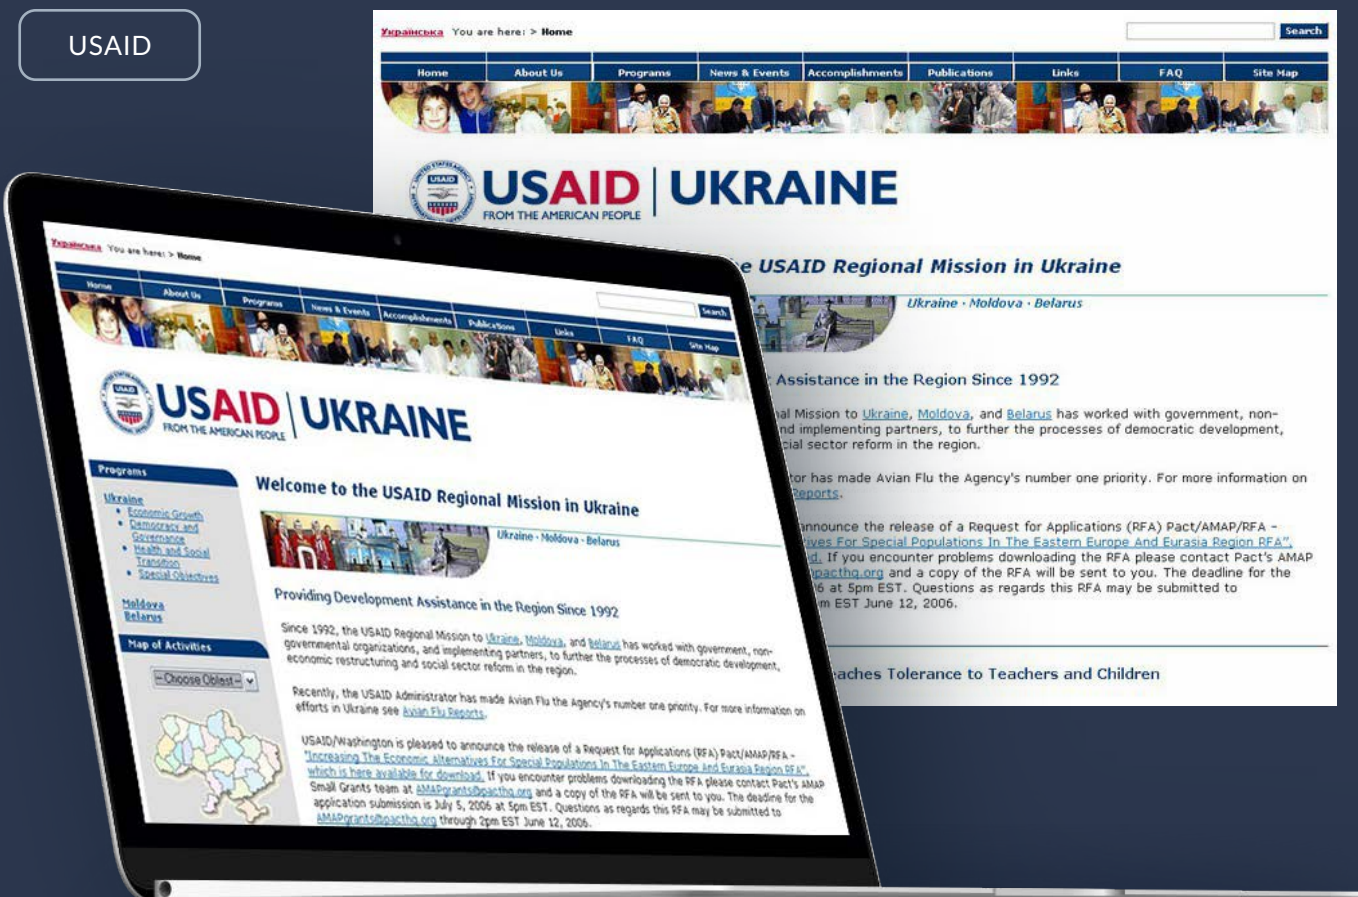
USAID

Українська You are here: > Home

Search

Home | About Us | Programs | News & Events | Accomplishments | Publications | Links | FAQ | Site Map

USAID | UKRAINE
FROM THE AMERICAN PEOPLE

Programs

Ukraine
• Economic Growth
• Democracy and Governance
• Health and Social Transition
• Special Objectives

Moldova
Belarus

Map of Activities

--Choose Oblast--

Welcome to the USAID Regional Mission in Ukraine

Ukraine · Moldova · Belarus

Providing Development Assistance in the Region Since 1992

Since 1992, the USAID Regional Mission to Ukraine, Moldova, and Belarus has worked with government, non-governmental organizations, and implementing partners, to further the processes of democratic development, economic restructuring and social sector reform in the region.

Recently, the USAID Administrator has made Avian Flu the Agency's number one priority. For more information on efforts in Ukraine see Avian Flu Reports.

USAID/Washington is pleased to announce the release of a Request for Applications (RFA) Pact/AMAP/RFA - "Increasing The Economic Alternatives For Special Populations In The Eastern Europe And Eurasia Region RFA", which is here available for download. If you encounter problems downloading the RFA please contact Pact's AMAP Small Grants team at AMAPgrants@pacthq.org and a copy of the RFA will be sent to you. The deadline for the application submission is July 5, 2006 at 5pm EST. Questions as regards this RFA may be submitted to AMAPgrants@pacthq.org through 2pm EST June 12, 2006.

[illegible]aches Tolerance to Teachers and Children